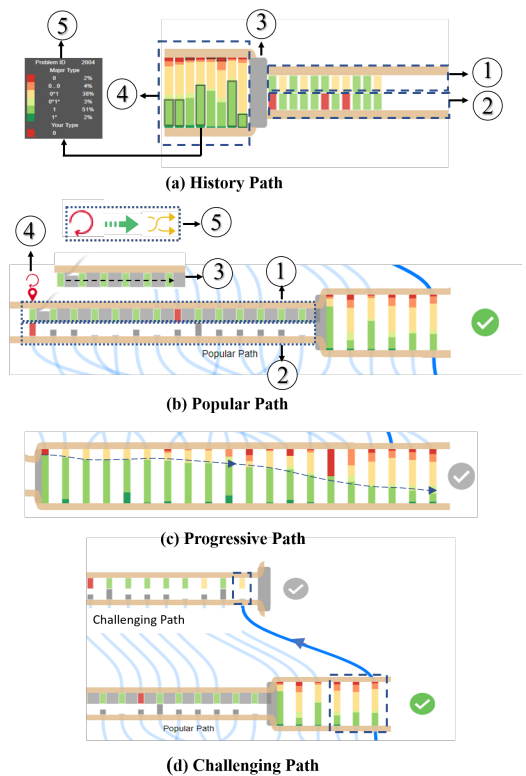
5

| Problem ID | 2004 |
|---|---|
| Major Type | |
| 0 | 2% |
| 0...0 | 4% |
| 0*1 | 38% |
| 0*1* | 3% |
| 1 | 51% |
| 1* | 2% |
| Your Type | |
| 0 | |

4

3

1

2

(a) History Path

4

5

3

1

Popular Path

2

(b) Popular Path

(c) Progressive Path

Challenging Path

Popular Path

(d) Challenging Path